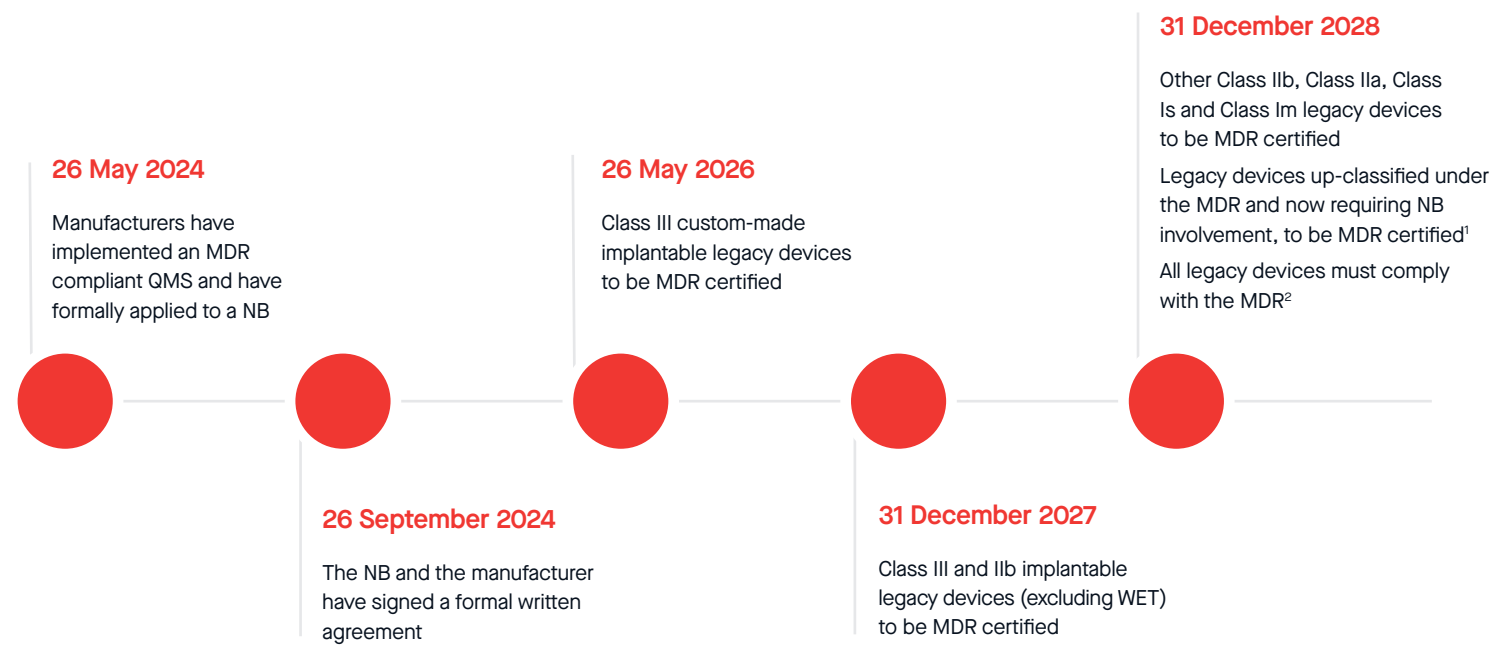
26 May 2024

Manufacturers have implemented an MDR compliant QMS and have formally applied to a NB

26 September 2024

The NB and the manufacturer have signed a formal written agreement

26 May 2026

Class III custom-made implantable legacy devices to be MDR certified

31 December 2027

Class III and IIb implantable legacy devices (excluding WET) to be MDR certified

31 December 2028

Other Class IIb, Class IIa, Class Is and Class Im legacy devices to be MDR certified

Legacy devices up-classified under the MDR and now requiring NB involvement, to be MDR certified$^1$

All legacy devices must comply with the MDR$^2$